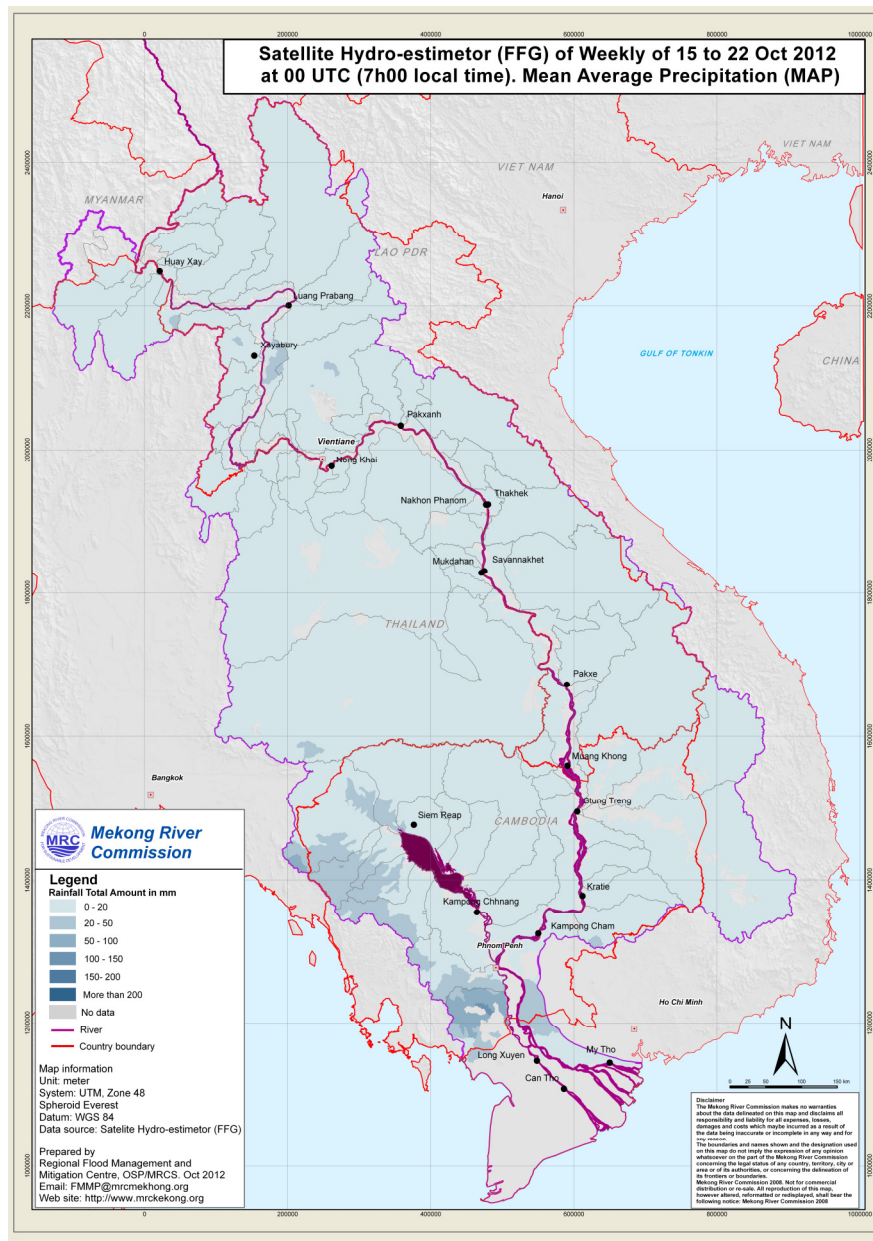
Satellite Hydro-estimetor (FFG) of Weekly of 15 to 22 Oct 2012 at 00 UTC (7h00 local time). Mean Average Precipitation (MAP)

0
200000
400000
600000
800000
1000000

2400000
2200000
2000000
1800000
1600000
1400000
1200000
1000000

VIET NAM
VIET NAM
MYANMAR
Hanoi
LAO PDR
Huay Xay
Luang Prabang
Xayabury
GULF OF TONKIN
CHINA
Pakxanh
Vientiane
Nong Khai
Nakhon Phanom
Thakhek
Mukdahan
Savannakhet
THAILAND
Pakxe
Muang Khong
Bangkok
Siem Reap
Stung Treng
CAMBODIA
Kratie
Kampong Chhnang
Kampong Cham
Phnom Penh
Ho Chi Minh
Long Xuyen
My Tho
Can Tho

MRC
Mekong River Commission

Legend
Rainfall Total Amount in mm
0 - 20
20 - 50
50 - 100
100 - 150
150- 200
More than 200
No data
River
Country boundary

Map information
Unit: meter
System: UTM, Zone 48
Spheroid Everest
Datum: WGS 84
Data source: Satelite Hydro-estimetor (FFG)

Prepared by
Regional Flood Management and Mitigation Centre, OSP/MRCS. Oct 2012
Email: FMMP@mrcmekhong.org
Web site: http://www.mrckekong.org

N
0 25 50 100 150 km

Disclaimer
The Mekong River Commission makes no warranties about the data delineated on this map and disclaims all responsibility and liability for all expenses, losses, damages and costs which maybe incurred as a result of the data being inaccurate or incomplete in any way and for any reason.
The boundaries and names shown and the designation used on this map do not imply the expression of any opinion whatsoever on the part of the Mekong River Commission concerning the legal status of any country, territory, city or area or of its authorities, or concerning the delineation of its frontiers or boundaries.
Mekong River Commission 2008. Not for commercial distribution or re-sale. All reproduction of this map, however altered, reformatted or redisplayed, shall bear the following notice: Mekong River Commission 2008